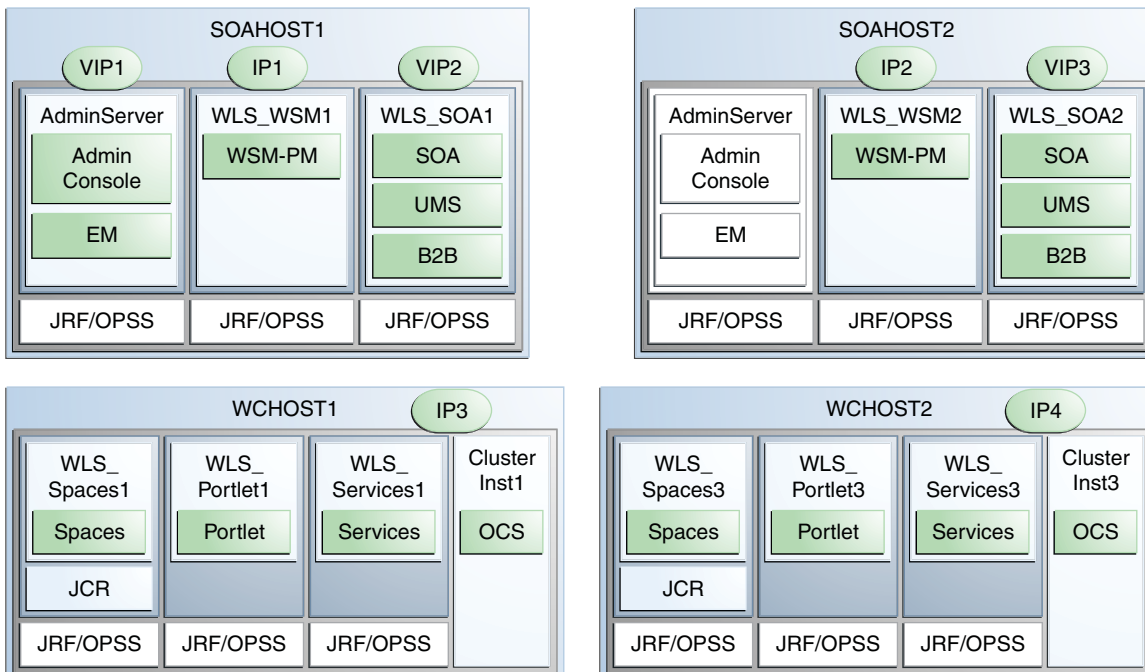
SOAHOST1

VIP1 IP1 VIP2

AdminServer
Admin Console
EM

WLS_WSM1
WSM-PM

WLS_SOA1
SOA
UMS
B2B

JRF/OPSS JRF/OPSS JRF/OPSS

SOAHOST2

IP2 VIP3

AdminServer
Admin Console
EM

WLS_WSM2
WSM-PM

WLS_SOA2
SOA
UMS
B2B

JRF/OPSS JRF/OPSS JRF/OPSS

WCHOST1 IP3

WLS_ Spaces1
Spaces
JCR

WLS_ Portlet1
Portlet

WLS_ Services1
Services

Cluster Inst1
OCS

JRF/OPSS JRF/OPSS JRF/OPSS

WCHOST2 IP4

WLS_ Spaces3
Spaces
JCR

WLS_ Portlet3
Portlet

WLS_ Services3
Services

Cluster Inst3
OCS

JRF/OPSS JRF/OPSS JRF/OPSS